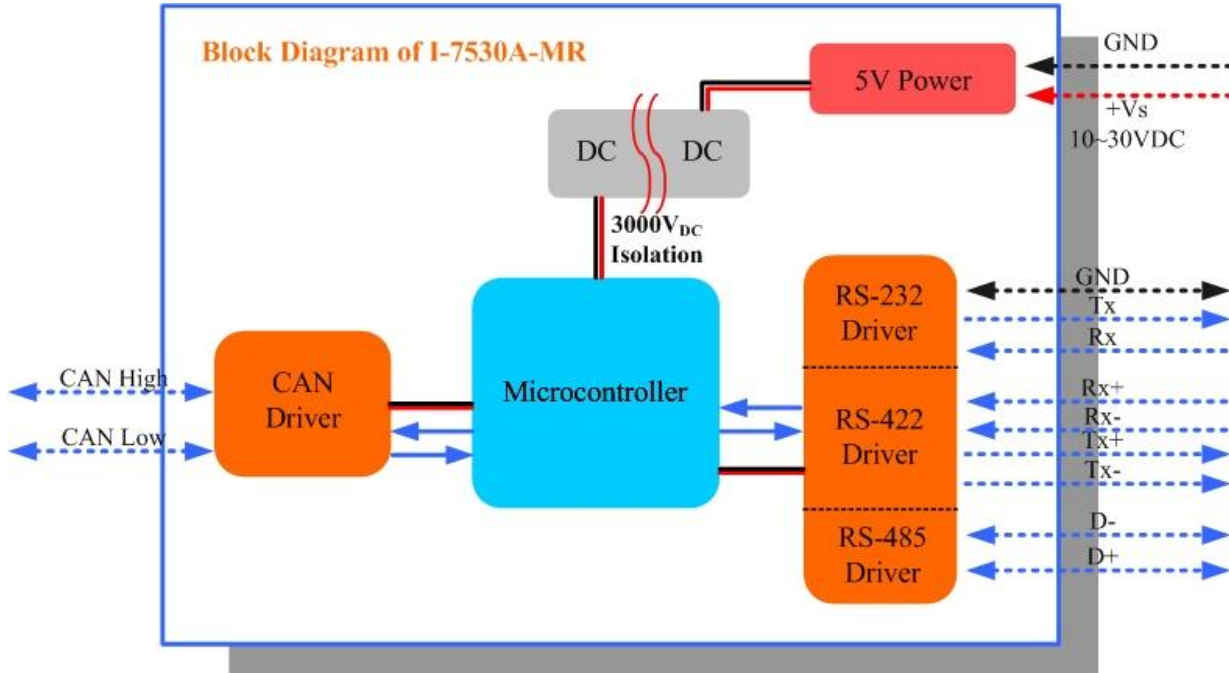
Block Diagram of I-7530A-MR

5V Power

GND

+Vs

10~30VDC

DC

DC

$3000V_{DC}$

Isolation

RS-232 Driver

GND

Tx

Rx

CAN High

CAN Low

CAN Driver

Microcontroller

RS-422 Driver

Rx+

Rx-

Tx+

Tx-

RS-485 Driver

D-

D+